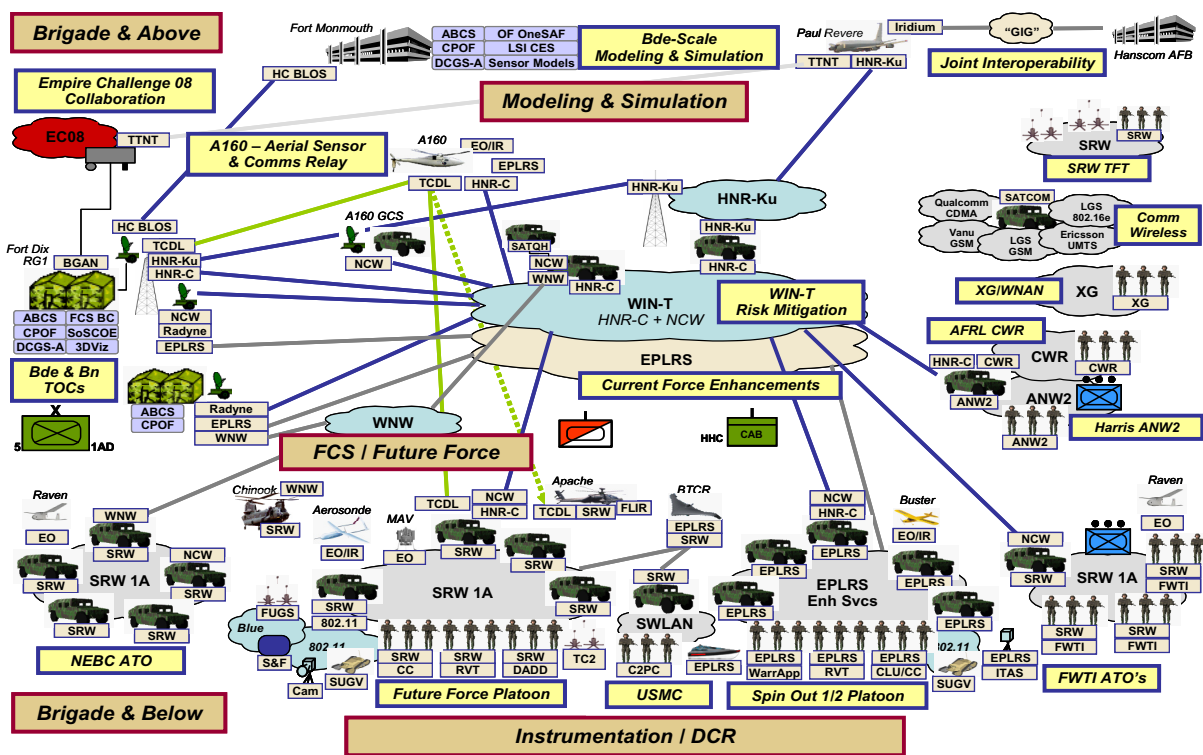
Brigade & Above

Fort Monmouth

ABCS | OF OneSAF
CPOF | LSI CES
DCGS-A | Sensor Models

Bde-Scale Modeling & Simulation

Paul Revere

Iridium

"GIG"

Hanscom AFB

TTNT HNR-Ku

Joint Interoperability

Empire Challenge 08 Collaboration

HC BLOS

Modeling & Simulation

EC08

TTNT

A160 – Aerial Sensor & Comms Relay

A160

EO/IR

EPLRS

TCDL HNR-C

HNR-Ku

SRW

SRW

SRW TFT

HNR-Ku

SATCOM

Qualcomm CDMA

LGS 802.16e

Comm Wireless

Vanu GSM

LGS GSM

Ericsson UMTS

HC BLOS

A160 GCS

TCDL

SATQH

HNR-Ku

Fort Dix RG1

BGAN

HNR-Ku

HNR-C

NCW

NCW

WNW

HNR-C

HNR-C

XG/WNAN

XG

XG

WIN-T HNR-C + NCW

WIN-T Risk Mitigation

ABCS FCS BC
CPOF SoSCOE
DCGS-A 3DViz

NCW
Radyne
EPLRS

AFRL CWR

Bde & Bn TOCs

EPLRS

HNR-C CWR

CWR

CWR

Current Force Enhancements

ANW2

ANW2

ABCS
CPOF

Radyne
EPLRS
WNW

WNW

ANW2

Harris ANW2

X

5 1AD

FCS / Future Force

HHC CAB

Raven

WNW

Chinook

WNW

Aerosonde

TCDL

NCW HNR-C

Apache

TCDL SRW FLIR

BTCR

NCW HNR-C

Buster

Raven

EO

SRW

SRW

MAV

EO/IR

EO/IR

EPLRS SRW

EPLRS

NCW

EO

NCW

SRW

EO

SRW

EPLRS

SRW

SRW 1A

SRW

SRW 1A

SRW

SRW

EPLRS

EPLRS

SRW 1A

SRW

EPLRS Enh Svcs

SRW FWTI

FUGS

SRW

SRW

802.11

EPLRS

EPLRS

SRW

SRW

SWLAN

SRW FWTI

SRW FWTI

Blue

802.11

SRW CC

SRW RVT

SRW DADD

TC2

EPLRS

EPLRS WarrApp

EPLRS RVT

EPLRS CLU/CC

802.11

EPLRS ITAS

S&F

C2PC

NEBC ATO

Cam

SUGV

SUGV

Future Force Platoon

USMC

Spin Out 1/2 Platoon

FWTI ATO's

Brigade & Below

Instrumentation / DCR